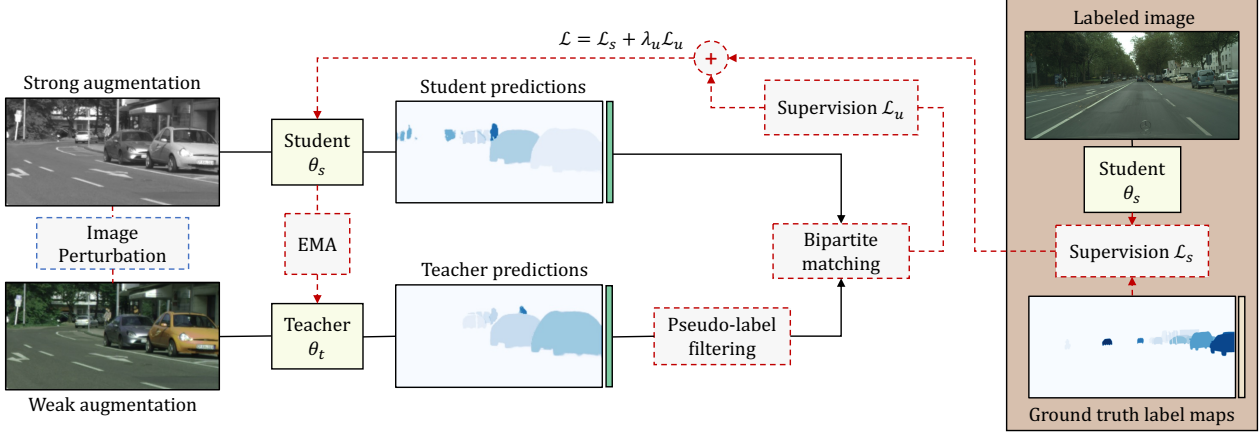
$\mathcal{L} = \mathcal{L}_s + \lambda_u \mathcal{L}_u$

+

Labeled image

Strong augmentation

Student predictions

Supervision $\mathcal{L}_u$

Student $\theta_s$

Student $\theta_s$

Image Perturbation

EMA

Bipartite matching

Supervision $\mathcal{L}_s$

Teacher predictions

Teacher $\theta_t$

Pseudo-label filtering

Weak augmentation

Ground truth label maps